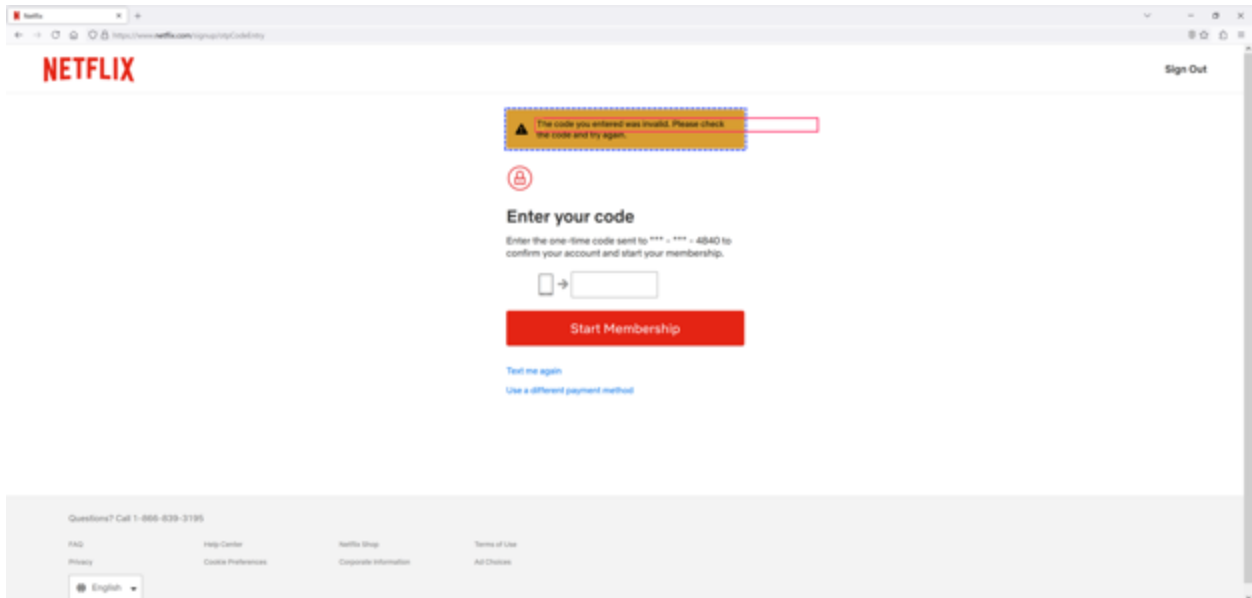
Netflix

https://www.netflix.com/signup/otpCodeEntry

NETFLIX

Sign Out

The code you entered was invalid. Please check the code and try again.

Enter your code

Enter the one-time code sent to *** - *** - 4840 to confirm your account and start your membership.

Start Membership

Text me again

Use a different payment method

Questions? Call 1-866-639-3195

FAQ

Help Center

Netflix Shop

Terms of Use

Privacy

Cookie Preferences

Corporate Information

Ad Choices

English